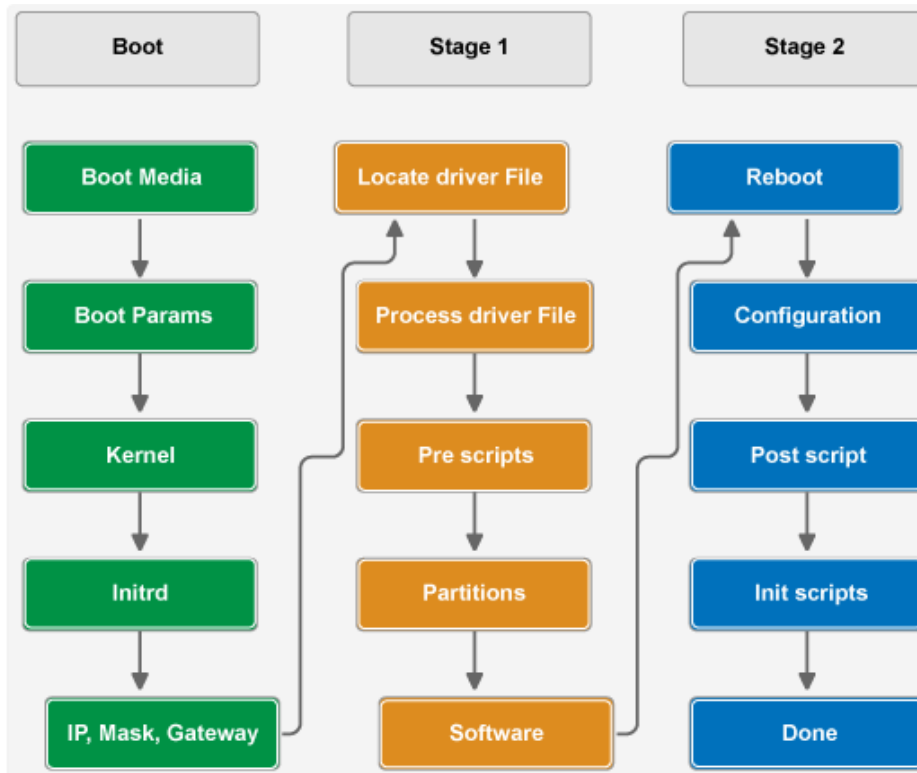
Boot

Boot Media

Boot Params

Kernel

Initrd

IP, Mask, Gateway

Stage 1

Locate driver File

Process driver File

Pre scripts

Partitions

Software

Stage 2

Reboot

Configuration

Post script

Init scripts

Done